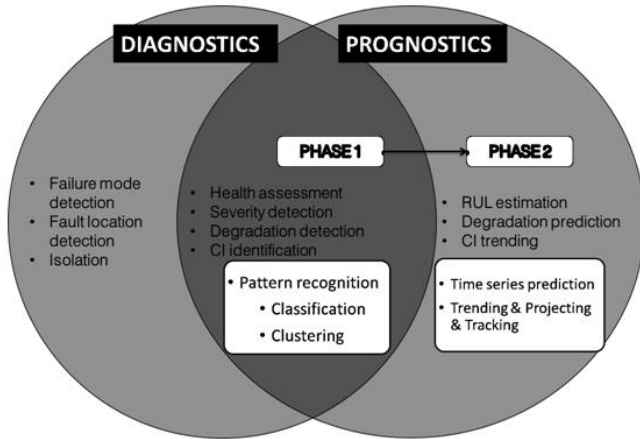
DIAGNOSTICS

PROGNOSTICS

PHASE 1

PHASE 2

• Failure mode detection
• Fault location detection
• Isolation

• Health assessment
• Severity detection
• Degradation detection
• CI identification

• Pattern recognition
• Classification
• Clustering

• RUL estimation
• Degradation prediction
• CI trending

• Time series prediction
• Trending & Projecting & Tracking